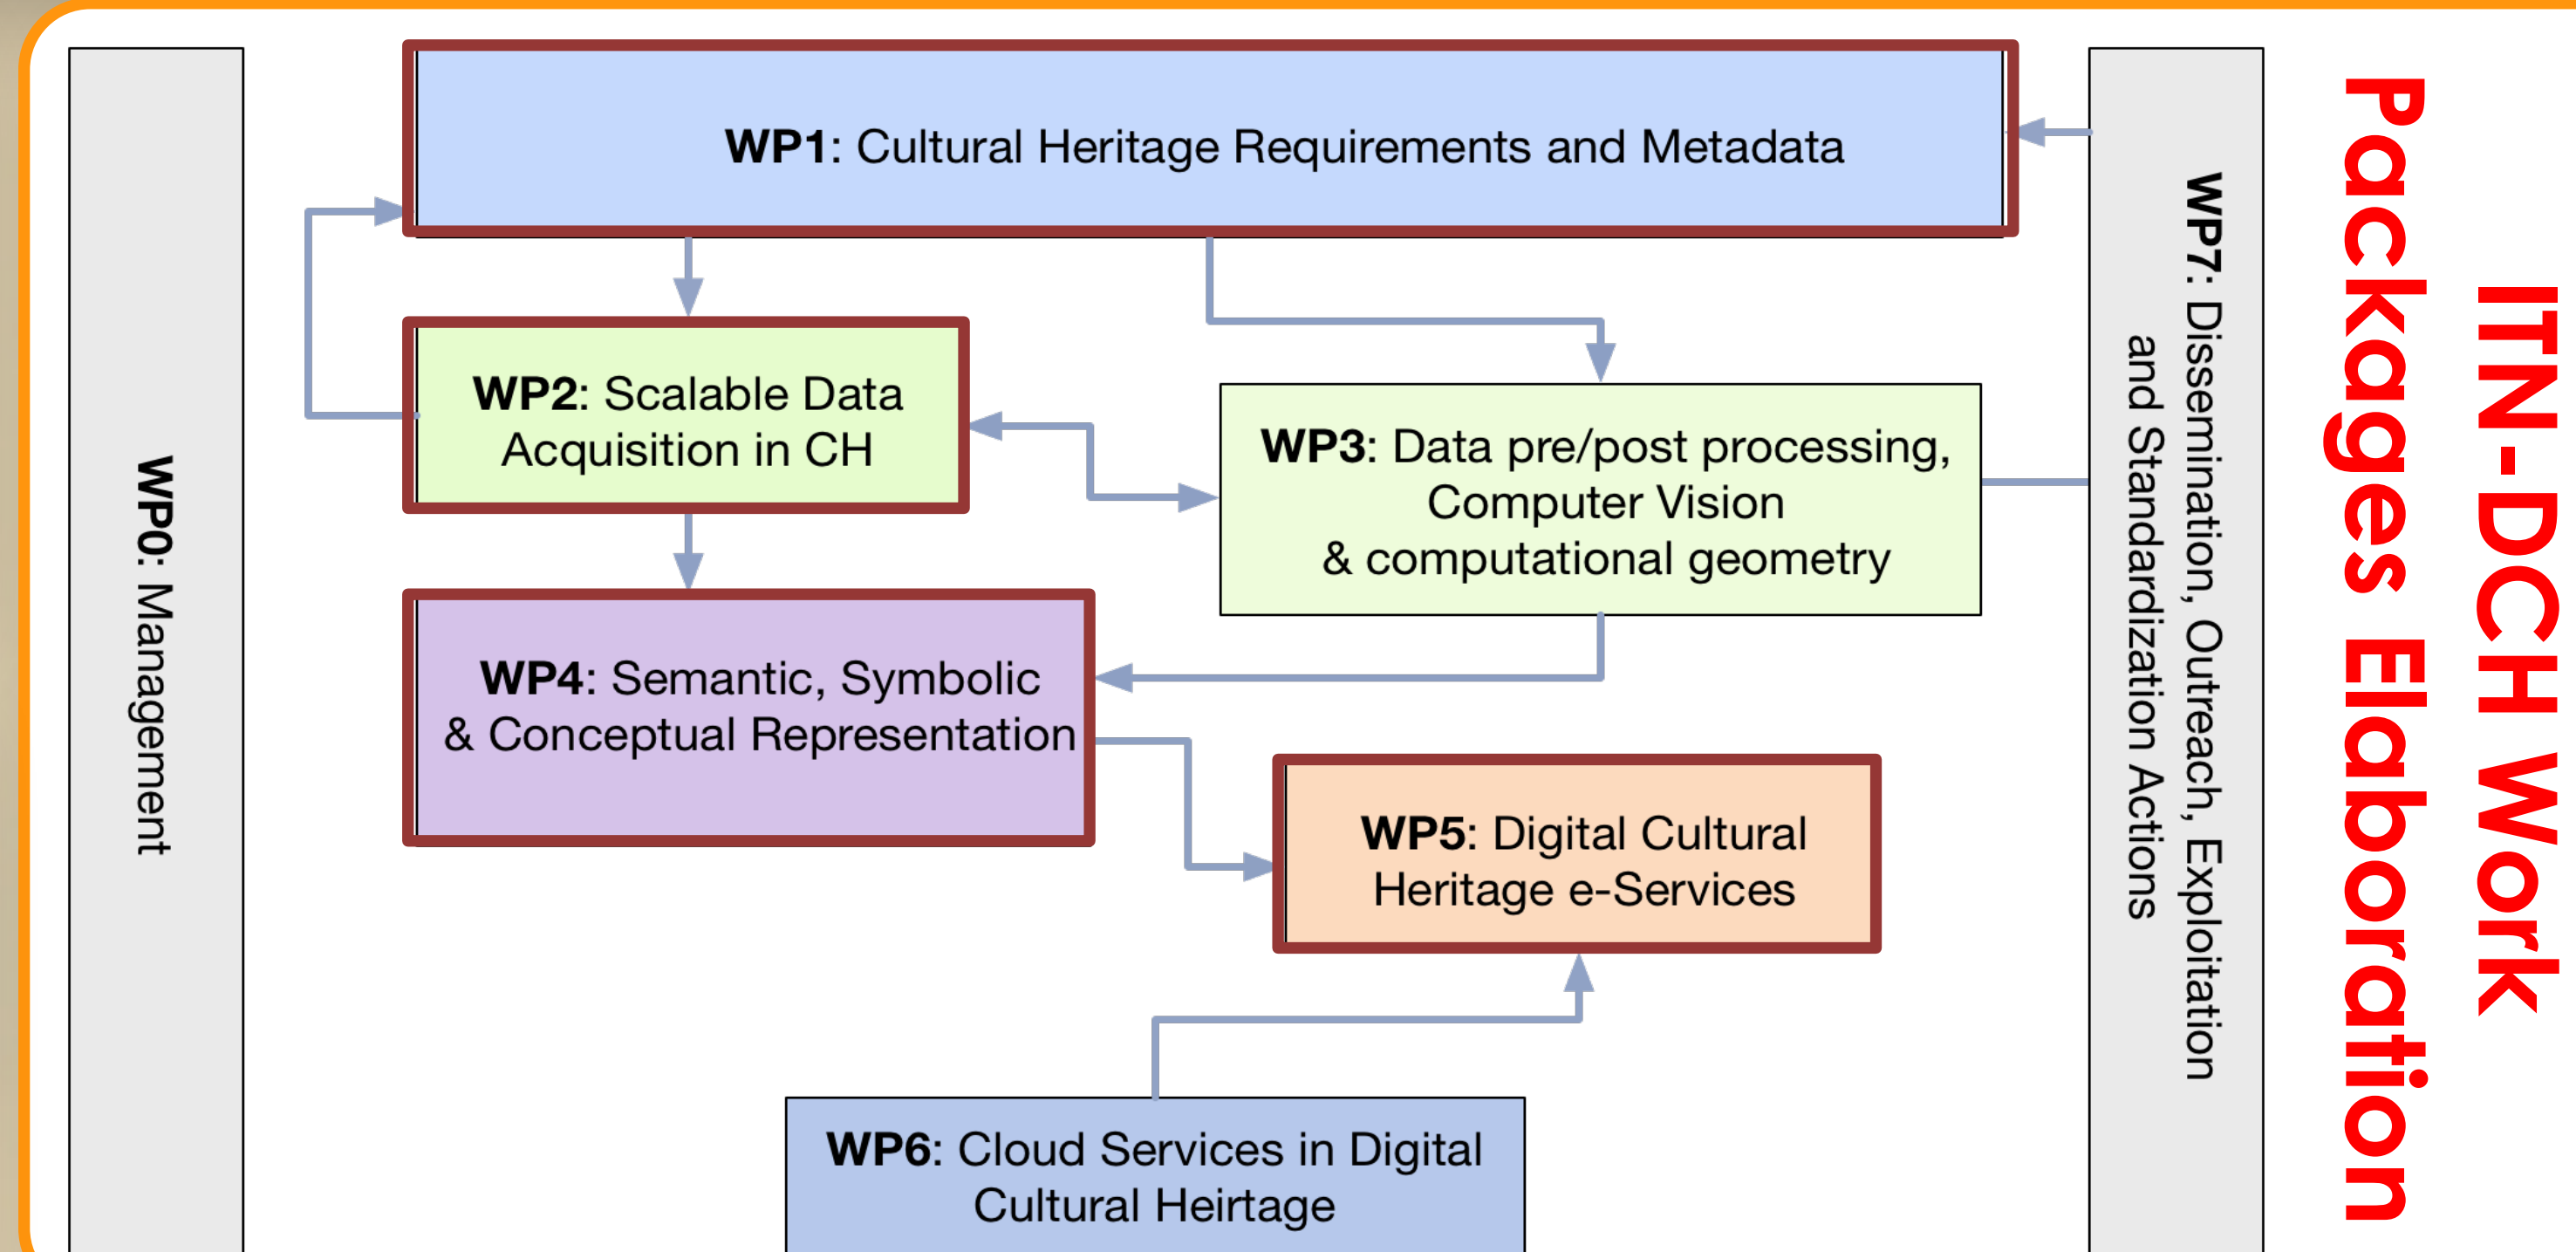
ITN-DCH Work Packages Elaboration

WP0: Management

WP1: Cultural Heritage Requirements and Metadata

WP2: Scalable Data Acquisition in CH

WP3: Data pre/post processing, Computer Vision & computational geometry

WP4: Semantic, Symbolic & Conceptual Representation

WP5: Digital Cultural Heritage e-Services

WP6: Cloud Services in Digital Cultural Heirtage

WP7: Dissemination, Outreach, Exploitation and Standardization Actions